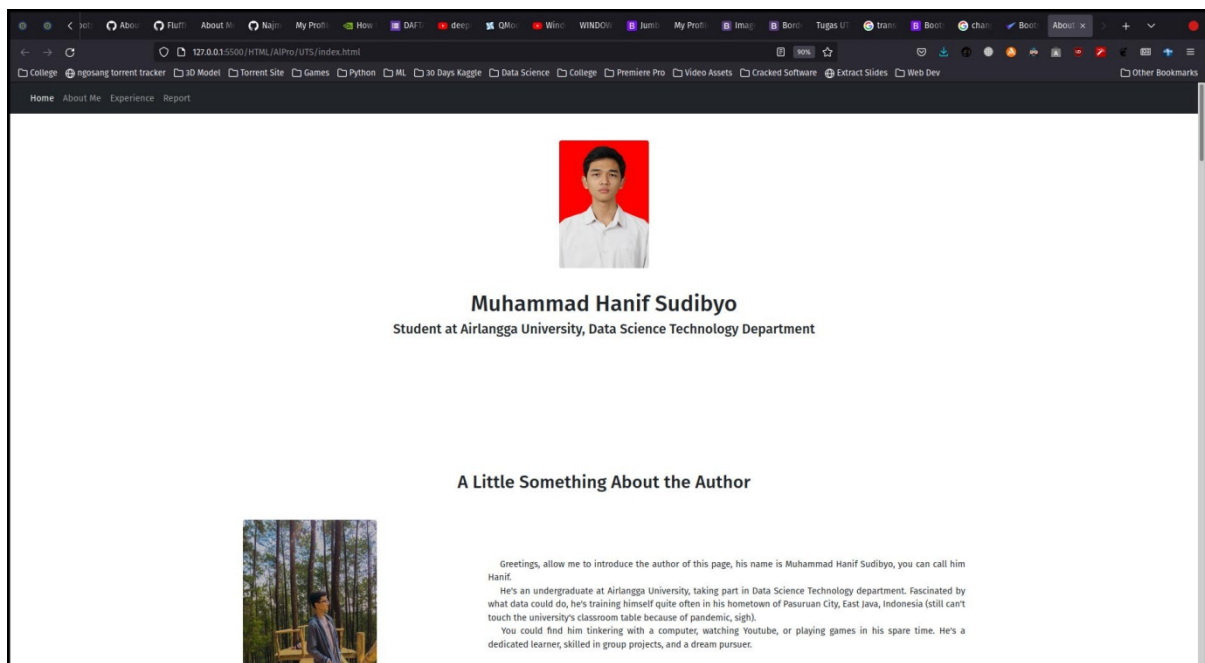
bot About Fluff About M Najm My Profi How DAFT deep QMo Wind WINDOW Jumb My Profi Imag Bord Tugas U trans Boot chat Boot About ×

127.0.0.1:5500/HTML/AlPro/UTS/index.html

90%

College ngosang torrent tracker 3D Model Torrent Site Games Python ML 30 Days Kaggle Data Science College Premiere Pro Video Assets Cracked Software Extract Slides Web Dev Other Bookmarks

Home About Me Experience Report

Muhammad Hanif Sudibyo

Student at Airlangga University, Data Science Technology Department

A Little Something About the Author

Greetings, allow me to introduce the author of this page, his name is Muhammad Hanif Sudibyo, you can call him Hanif.

He's an undergraduate at Airlangga University, taking part in Data Science Technology department. Fascinated by what data could do, he's training himself quite often in his hometown of Pasuruan City, East Java, Indonesia (still can't touch the university's classroom table because of pandemic, sigh).

You could find him tinkering with a computer, watching Youtube, or playing games in his spare time. He's a dedicated learner, skilled in group projects, and a dream pursuer.